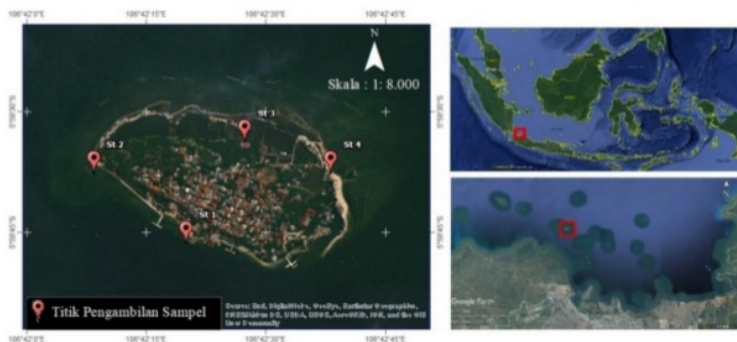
106°42'0"E 106°42'15"E 106°42'30"E 106°42'45"E

N

Skala : 1: 8.000

St 3

St 2

St 4

St 1

5°50'30"S

5°50'45"S

Titik Pengambilan Sampel

Source: Esri, DigitalGlobe, GeoEye, Earthstar Geographics, CNES/Airbus DS, USDA, USGS, AeroGRID, IGN, and the GIS User Community

106°42'0"E 106°42'15"E 106°42'30"E 106°42'45"E

Google Earth